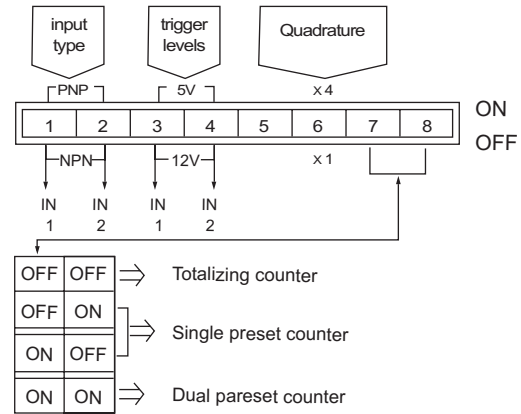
input type

trigger levels

Quadrature

PNP

5V

x 4

ON

| 1 | 2 | 3 | 4 | 5 | 6 | 7 | 8 |
|---|---|---|---|---|---|---|---|

OFF

NPN

12V

x 1

IN 1

IN 2

IN 1

IN 2

| OFF | OFF |
|---|---|

Totalizing counter

| OFF | ON |
|---|---|
| ON | OFF |

Single preset counter

| ON | ON |
|---|---|

Dual pareset counter